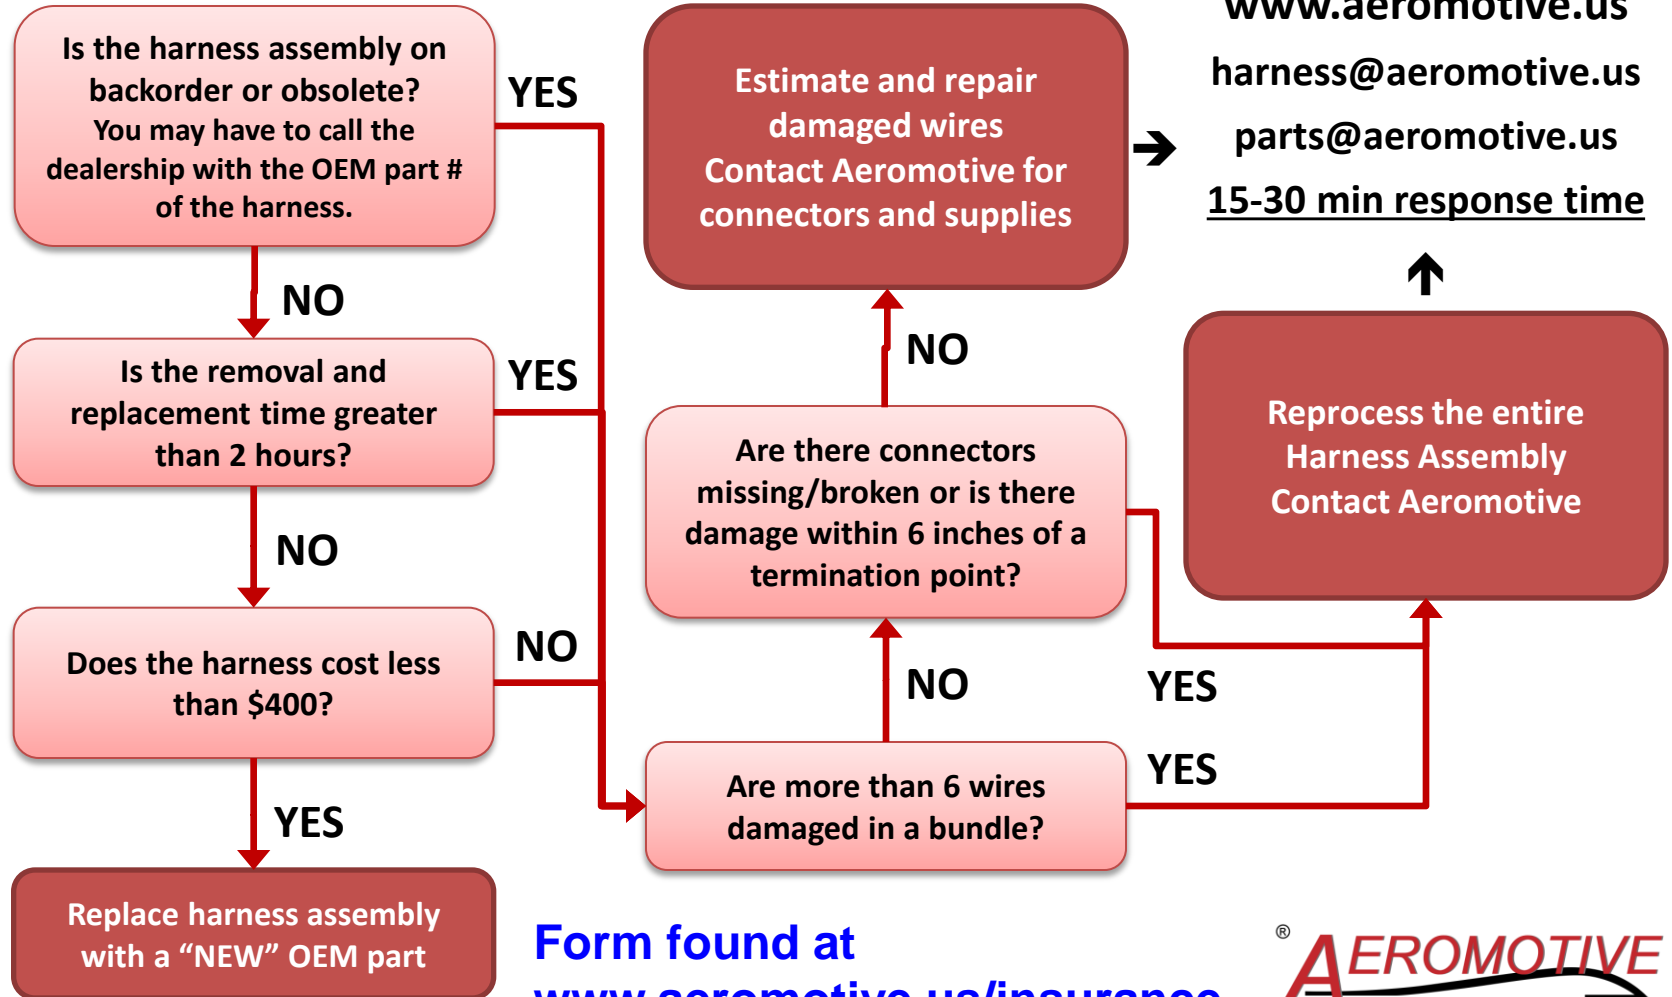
Is the harness assembly on backorder or obsolete? You may have to call the dealership with the OEM part # of the harness.

YES

NO

Is the removal and replacement time greater than 2 hours?

YES

NO

Does the harness cost less than $400?

NO

YES

Replace harness assembly with a "NEW" OEM part

Estimate and repair damaged wires Contact Aeromotive for connectors and supplies

www.aeromotive.us

harness@aeromotive.us

parts@aeromotive.us

15-30 min response time

NO

Are there connectors missing/broken or is there damage within 6 inches of a termination point?

Reprocess the entire Harness Assembly Contact Aeromotive

NO

YES

YES

Are more than 6 wires damaged in a bundle?

Form found at

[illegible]

® AEROMOTIVE